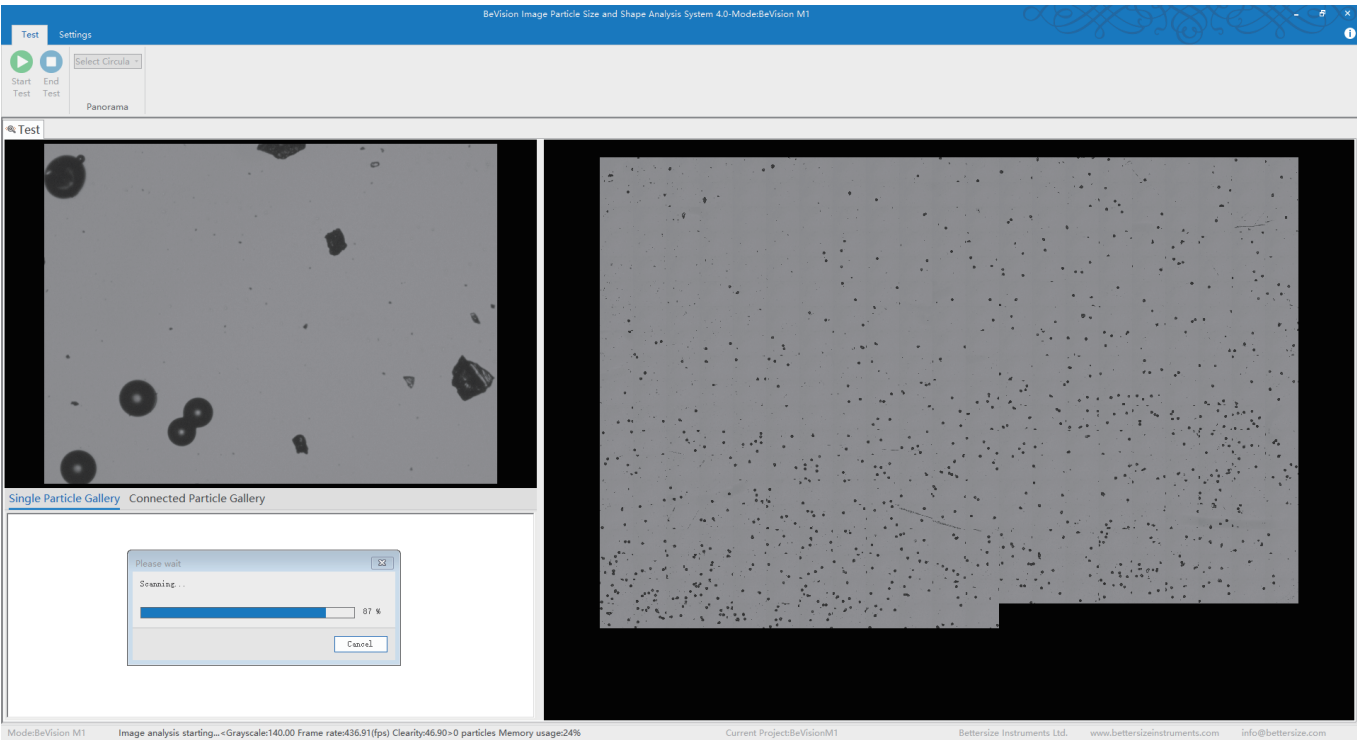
BeVision Image Particle Size and Shape Analysis System 4.0-Mode:BeVision M1

Test Settings

Start Test End Test

Select Circula

Panorama

Test

Single Particle Gallery Connected Particle Gallery

Please wait

Scanning...

87 %

Cancel

Mode:BeVision M1 Image analysis starting...<Grayscale:140.00 Frame rate:436.91(fps) Clearity:46.90>0 particles Memory usage:24% Current Project:BeVisionM1 Bettersize Instruments Ltd. www.bettersizeinstruments.com info@bettersize.com